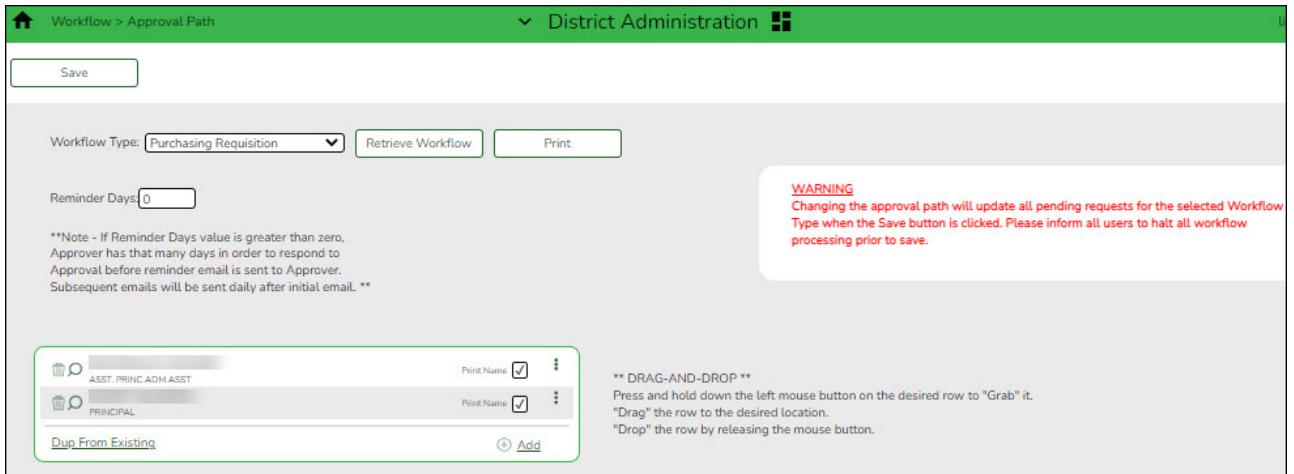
Workflow > Approval Path

District Administration

la

Save

Workflow Type: Purchasing Requisition

Retrieve Workflow

Print

Reminder Days: 0

**Note - If Reminder Days value is greater than zero, Approver has that many days in order to respond to Approval before reminder email is sent to Approver. Subsequent emails will be sent daily after initial email. **

WARNING
Changing the approval path will update all pending requests for the selected Workflow Type when the Save button is clicked. Please inform all users to halt all workflow processing prior to save.

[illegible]
ASST. PRINC.ADM.ASST
Print Name

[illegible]
PRINCIPAL
Print Name

Dup From Existing

Add

** DRAG-AND-DROP **
Press and hold down the left mouse button on the desired row to "Grab" it.
"Drag" the row to the desired location.
"Drop" the row by releasing the mouse button.